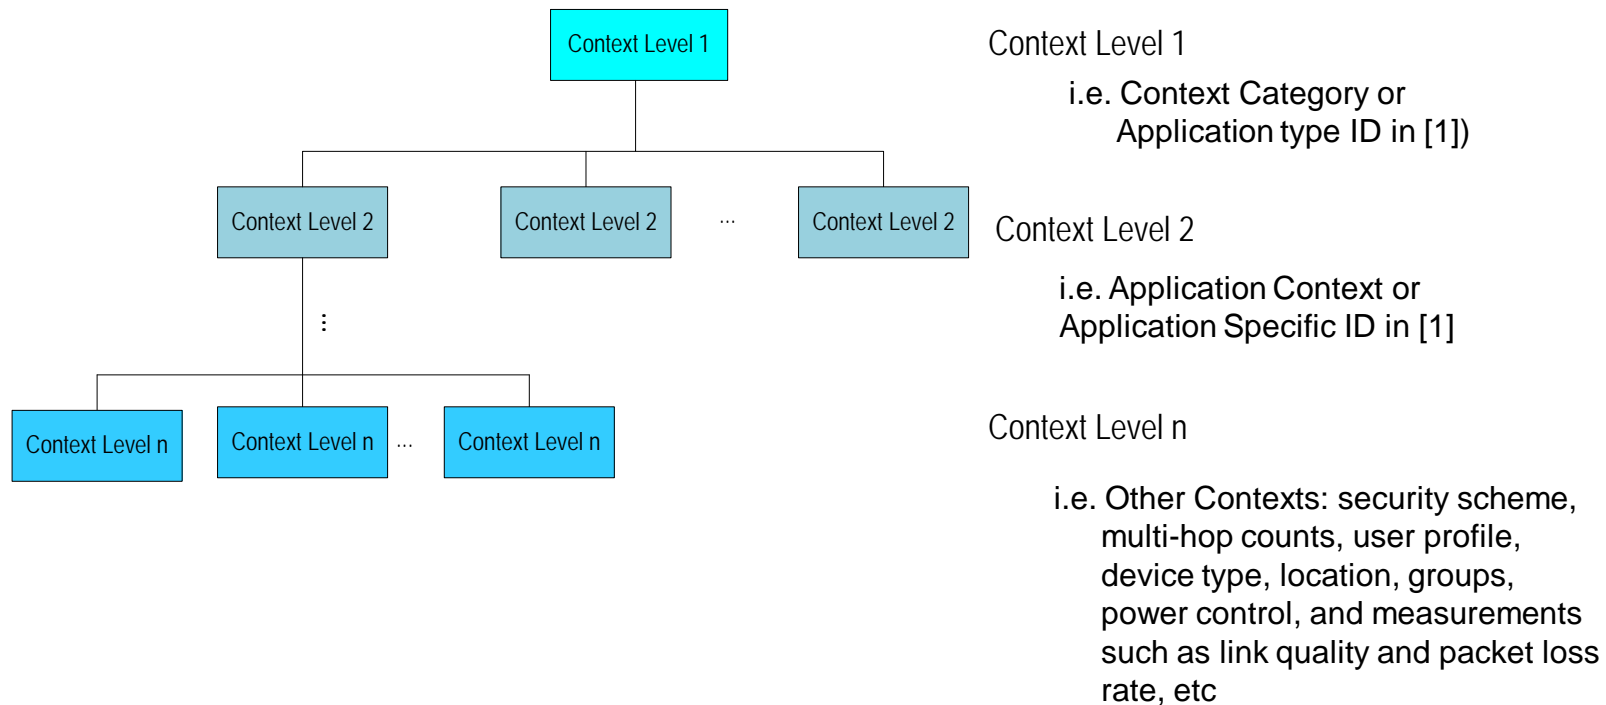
Context Level 1

Context Level 2

Context Level 2

...

Context Level 2

⋮

Context Level n

Context Level n

...

Context Level n

Context Level 1

i.e. Context Category or Application type ID in [1])

Context Level 2

i.e. Application Context or Application Specific ID in [1]

Context Level n

i.e. Other Contexts: security scheme, multi-hop counts, user profile, device type, location, groups, power control, and measurements such as link quality and packet loss rate, etc